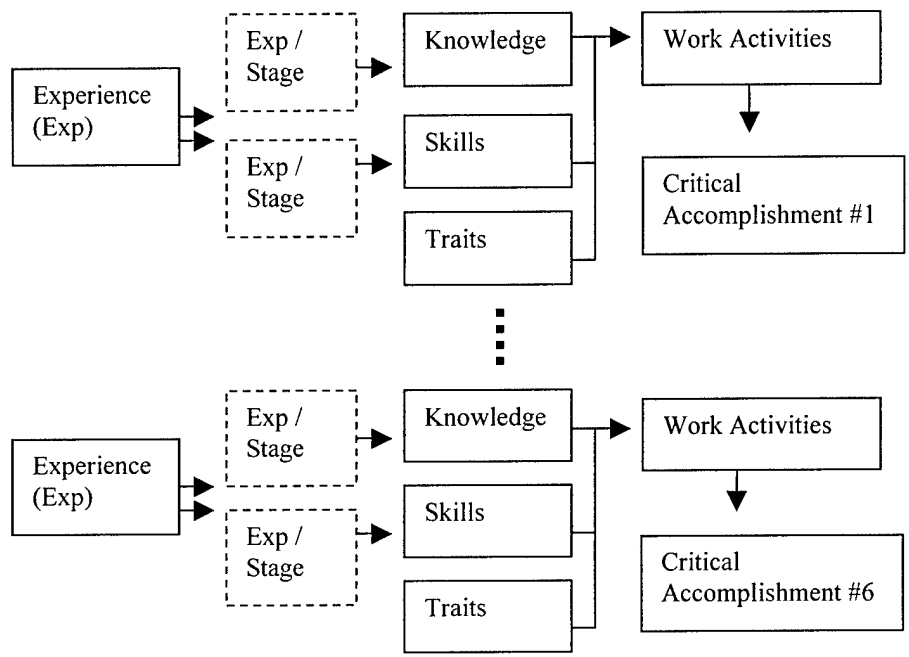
Experience (Exp)

Exp / Stage

Exp / Stage

Knowledge

Skills

Traits

Work Activities

Critical Accomplishment #1

Experience (Exp)

Exp / Stage

Exp / Stage

Knowledge

Skills

Traits

Work Activities

Critical Accomplishment #6